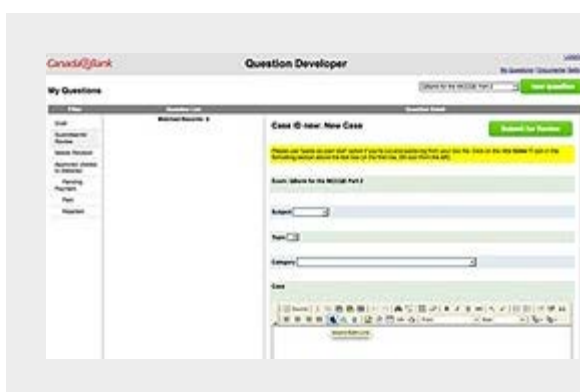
CanadaQBank

Question Developer

My Questions

Filter

Question List

Question Detail

Matched Records: 0

Case ID new: New Case

Submit for Review

Draft

Submitted for Review

Needs Revision

Approved, pending publication

Pending Payment

Paid

Rejected

Exam: QBank for the MCCQE Part 2

Subject

Topic

Category

Case

new question

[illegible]